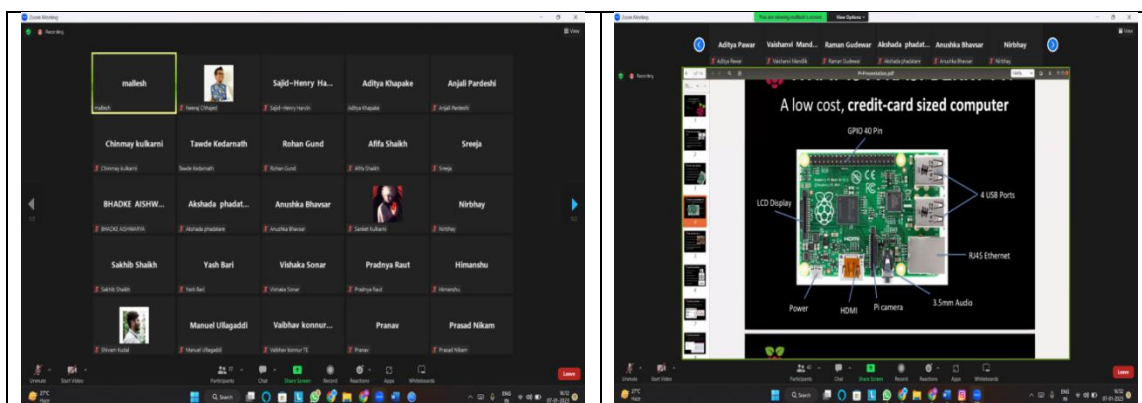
Zoom Meeting

Recording

View

mallesh
mallesh

Neeraj Chhajed

Sajid~Henry Ha...
Sajid~Henry Harvin

Aditya Khapake
Aditya Khapake

Anjali Pardeshi
Anjali Pardeshi

Chinmay kulkarni
Chinmay kulkarni

Tawde Kedarnath
Tawde Kedarnath

Rohan Gund
Rohan Gund

Afifa Shaikh
Afifa Shaikh

Sreeja
Sreeja

BHADKE AISHW...
BHADKE AISHWARYA

Akshada phadat...
Akshada phadatare

Anushka Bhavsar
Anushka Bhavsar

Sanket Kulkarni

Nirbhay
Nirbhay

Sakhib Shaikh
Sakhib Shaikh

Yash Bari
Yash Bari

Vishaka Sonar
Vishaka Sonar

Pradnya Raut
Pradnya Raut

Himanshu
Himanshu

Shivam Kadal

Manuel Ullagaddi
Manuel Ullagaddi

Vaibhav konnur...
Vaibhav konnur TE

Pranav
Pranav

Prasad Nikam
Prasad Nikam

Unmute Start Video Participants Chat Share Screen Record Reactions Apps Whiteboards Leave

Zoom Meeting

You are viewing mallesh's screen View Options

Aditya Pawar Vaishanvi Mand... Raman Gudewar Akshada phadat... Anushka Bhavsar Nirbhay

Recording

Pi-Presentation.pdf

A low cost, credit-card sized computer

GPIO 40 Pin

LCD Display

4 USB Ports

RJ45 Ethernet

Power

HDMI

Pi camera

3.5mm Audio

Unmute Start Video Participants Chat Share Screen Record Reactions Apps Whiteboards Leave